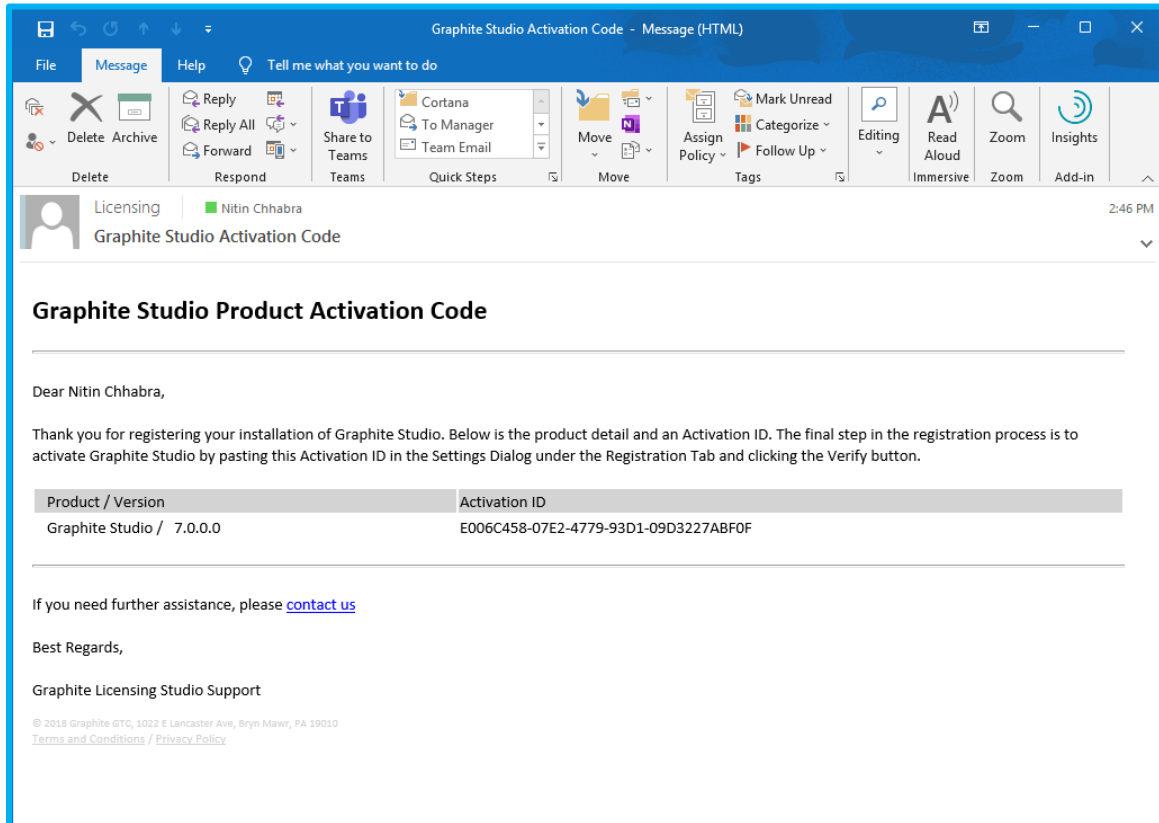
Graphite Studio Activation Code - Message (HTML)

File Message Help Tell me what you want to do

Delete Archive
Delete
Reply
Reply All
Forward
Respond
Share to Teams
Teams
Cortana
To Manager
Team Email
Quick Steps
Move
Move
Assign Policy
Mark Unread
Categorize
Follow Up
Tags
Editing
Read Aloud
Immersive
Zoom
Zoom
Insights
Add-in

Licensing Nitin Chhabra
Graphite Studio Activation Code
2:46 PM

Graphite Studio Product Activation Code

Dear Nitin Chhabra,

Thank you for registering your installation of Graphite Studio. Below is the product detail and an Activation ID. The final step in the registration process is to activate Graphite Studio by pasting this Activation ID in the Settings Dialog under the Registration Tab and clicking the Verify button.

| Product / Version | Activation ID |
|---|---|
| Graphite Studio / 7.0.0.0 | E006C458-07E2-4779-93D1-09D3227ABF0F |

If you need further assistance, please contact us

Best Regards,

Graphite Licensing Studio Support

© 2018 Graphite GTC, 1022 E Lancaster Ave, Bryn Mawr, PA 19010
Terms and Conditions / Privacy Policy